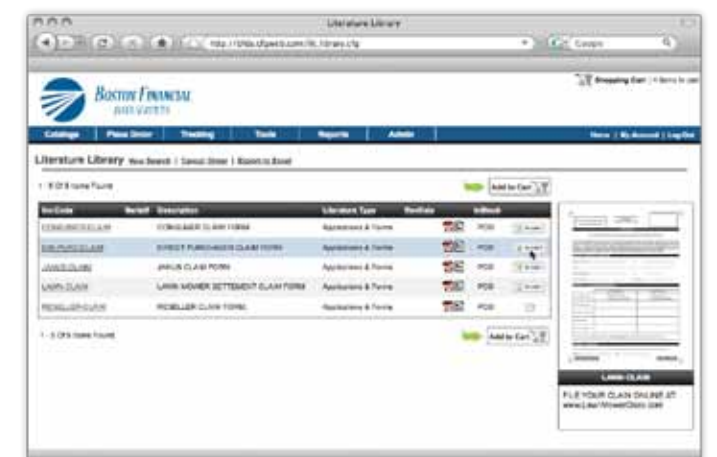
Literature Library

http://bfds.dfpweb.com/lit_library.cfg

Google

Shopping Cart | 4 items in cart

BOSTON FINANCIAL
DATA SERVICES

Catalogs | Place Order | Tracking | Tools | Reports | Admin

Home | My Account | Log Out

Literature Library New Search | Cancel Order | Export to Excel

1 - 5 Of 5 Items Found

Add to Cart

| Inv Code | Detail | Description | Literature Type | Restricts | InStock | |
|---|---|---|---|---|---|---|
| CONSUMER CLAIM | | CONSUMER CLAIM FORM | Applications & Forms | | PDS | |
| DIR PURCH CLAIM | | DIRECT PURCHASER CLAIM FORM | Applications & Forms | | PDS | |
| JANUS CLAIM | | JANUS CLAIM FORM | Applications & Forms | | PDS | |
| LAWN CLAIM | | LAWN MOWER SETTLEMENT CLAIM FORM | Applications & Forms | | PDS | |
| RESELLER CLAIM | | RESELLER CLAIM FORM | Applications & Forms | | PDS | |

1 - 5 Of 5 Items Found

Add to Cart

LAWN CLAIM

FILE YOUR CLAIM ONLINE AT www.LawnMowerClaim.com